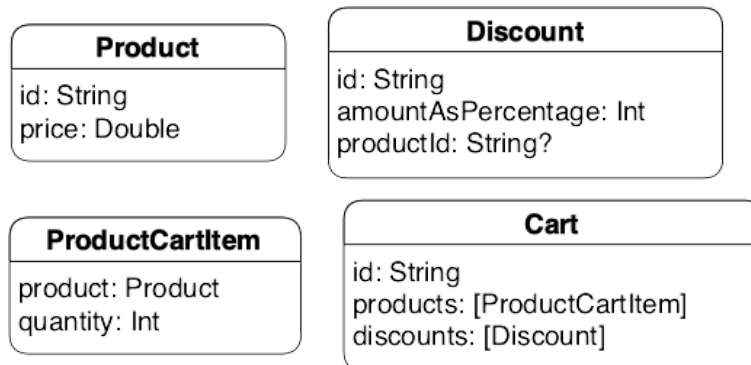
Product
id: String
price: Double

Discount
id: String
amountAsPercentage: Int
productId: String?

ProductCartItem
product: Product
quantity: Int

Cart
id: String
products: [ProductCartItem]
discounts: [Discount]